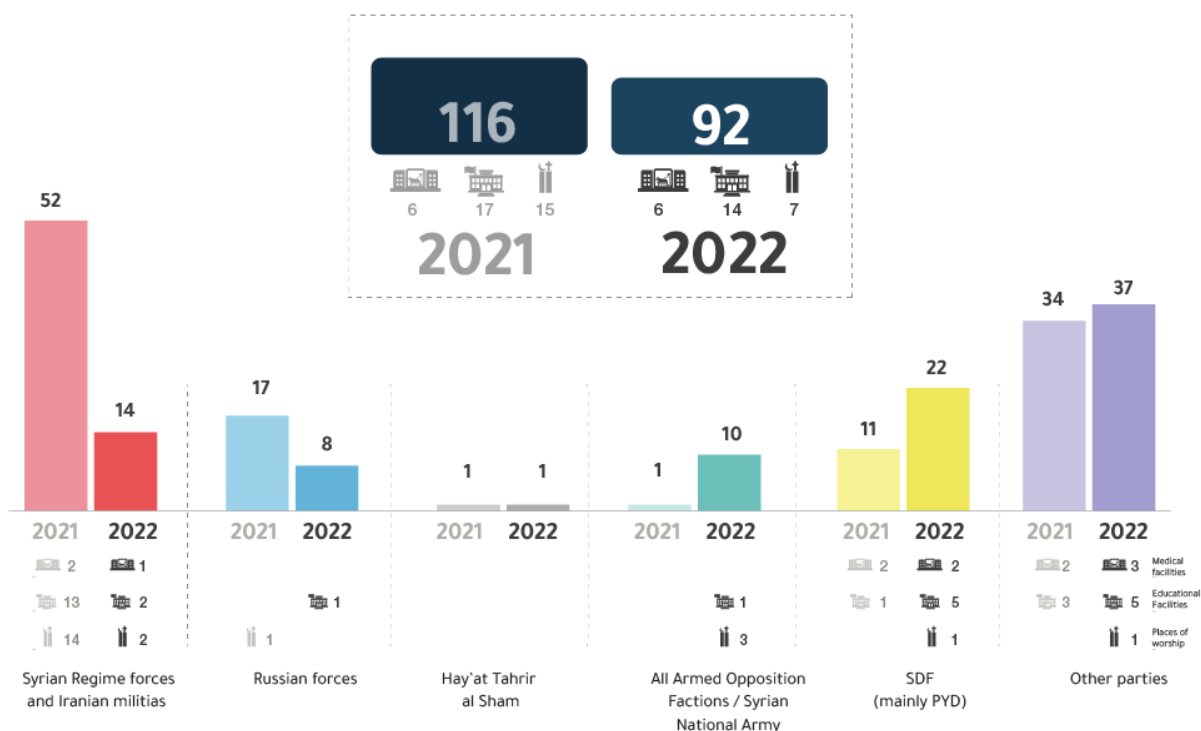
116

6 17 15

2021

92

6 14 7

2022

52
14
2021 2022
2
1
13
2
14
2
Syrian Regime forces and Iranian militias

17
8
2021 2022
1
1
Russian forces

1 1
2021 2022
Hay`at Tahrir al Sham

1
10
2021 2022
1
3
All Armed Opposition Factions / Syrian National Army

11
22
2021 2022
2
2
1
5
1
SDF (mainly PYD)

34
37
2021 2022
2
3
Medical facilities
3
5
Educational Facilities
1
Places of worship
Other parties